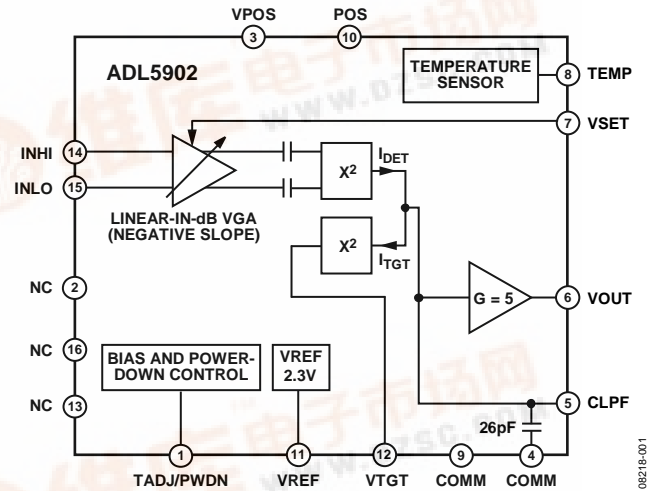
VPOS
3
POS
10
ADL5902
TEMPERATURE SENSOR
8
TEMP
7
VSET
INHI
14
INLO
15
$X^2$
$I_{DET}$
LINEAR-IN-dB VGA (NEGATIVE SLOPE)
$X^2$
$I_{TGT}$
NC
2
G = 5
6
VOUT
NC
16
BIAS AND POWER-DOWN CONTROL
VREF 2.3V
NC
13
5
CLPF
26pF
1
TADJ/PWDN
11
VREF
12
VTGT
9
COMM
4
COMM
08218-001